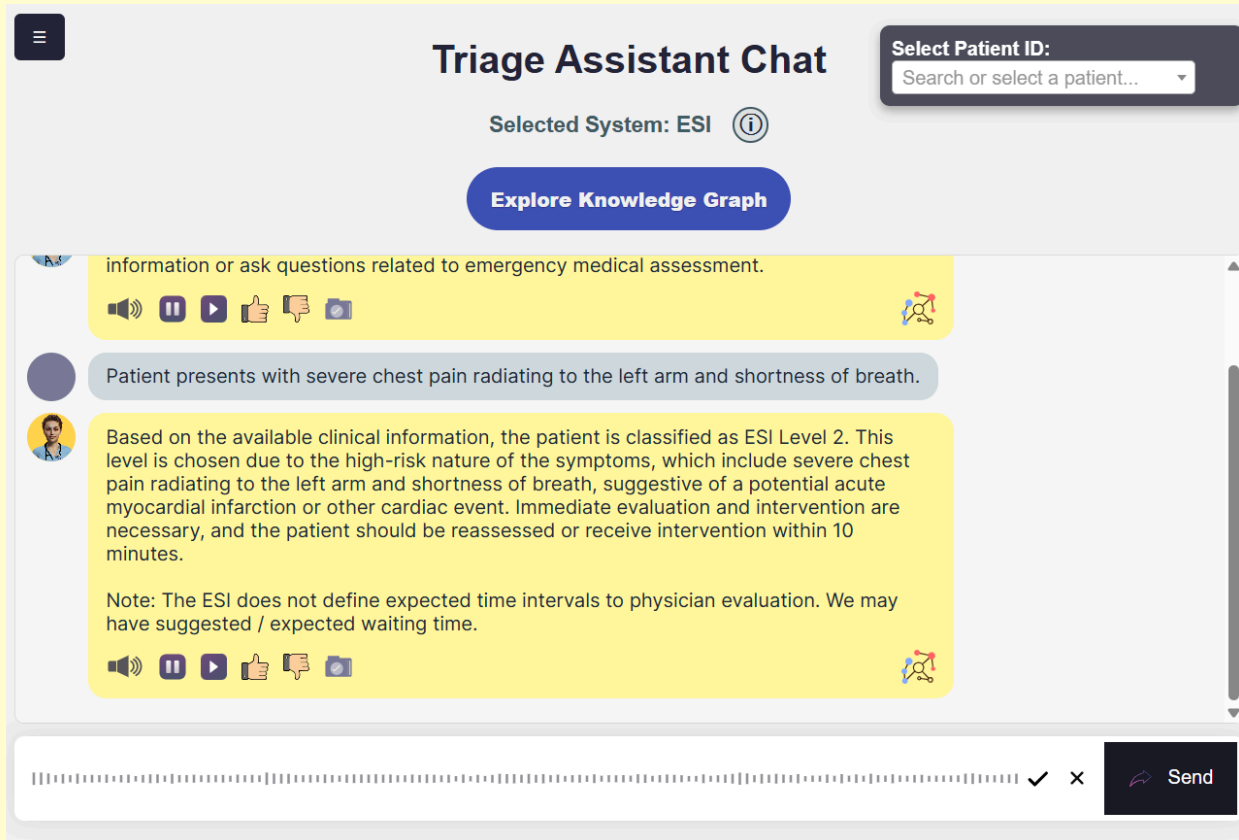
☰

Triage Assistant Chat

Select Patient ID:

Search or select a patient...

Selected System: ESI

Explore Knowledge Graph

information or ask questions related to emergency medical assessment.

Patient presents with severe chest pain radiating to the left arm and shortness of breath.

Based on the available clinical information, the patient is classified as ESI Level 2. This level is chosen due to the high-risk nature of the symptoms, which include severe chest pain radiating to the left arm and shortness of breath, suggestive of a potential acute myocardial infarction or other cardiac event. Immediate evaluation and intervention are necessary, and the patient should be reassessed or receive intervention within 10 minutes.

Note: The ESI does not define expected time intervals to physician evaluation. We may have suggested / expected waiting time.

✓ ✕ Send